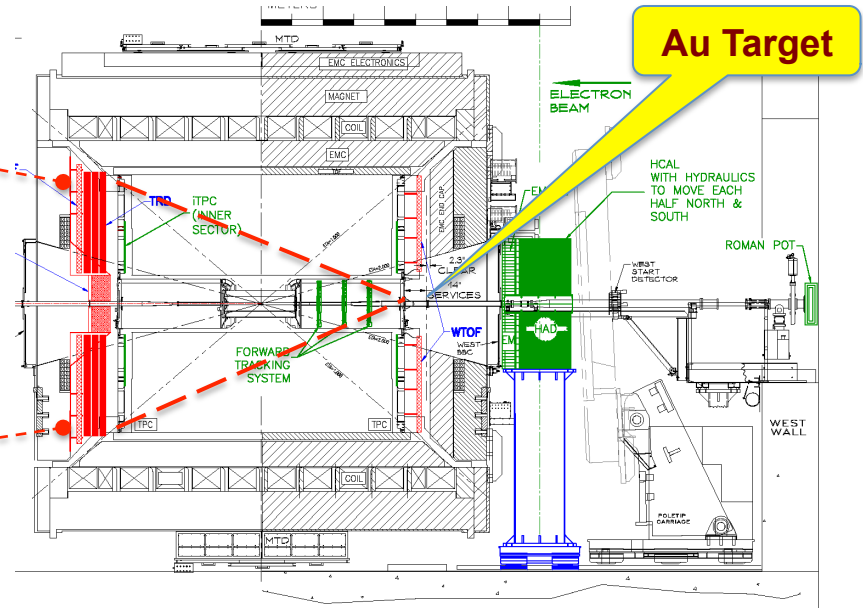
METERS

Au Target

MTD

EMC ELECTRONICS

MAGNET

COIL

EMC

ELECTRON BEAM

HCAL WITH HYDRAULICS TO MOVE EACH HALF NORTH & SOUTH

TRD

iTPC (INNER SECTOR)

EMC END CAP

2.3° CLEAR

14° SERVICES

EM

ROMAN POT

WEST START DETECTOR

HAD

WTOF

WEST BBC

EM

FORWARD TRACKING SYSTEM

TPC

TPC

WEST WALL

COIL

POLETIP CARRIAGE

MTD